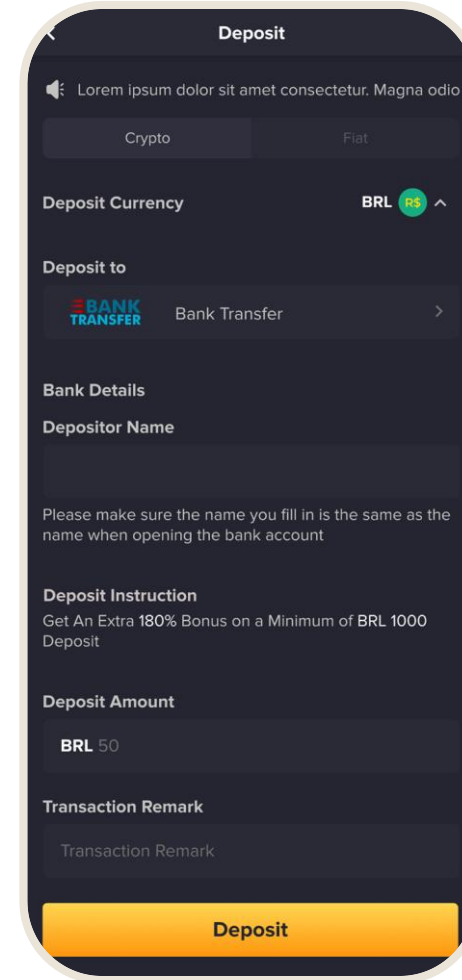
Deposit

Lorem ipsum dolor sit amet consectetur. Magna odio

Crypto
Fiat

Deposit Currency
BRL R$

Deposit to

BANK TRANSFER
Bank Transfer

Bank Details

Depositor Name

Please make sure the name you fill in is the same as the name when opening the bank account

Deposit Instruction
Get An Extra 180% Bonus on a Minimum of BRL 1000 Deposit

Deposit Amount

BRL 50

Transaction Remark

Transaction Remark

Deposit